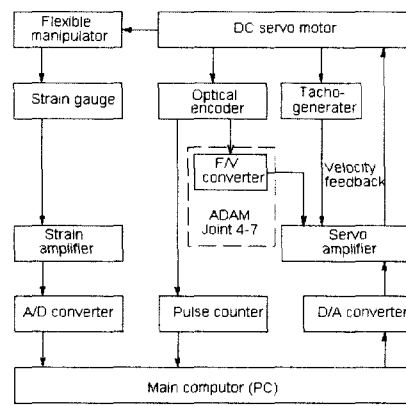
Flexible manipulator

DC servo motor

Strain gauge

Optical encoder

Tacho-generater

F/V converter

Velocity feedback

ADAM Joint 4-7

Strain amplifier

Servo amplifier

A/D converter

Pulse counter

D/A converter

Main computor (PC)